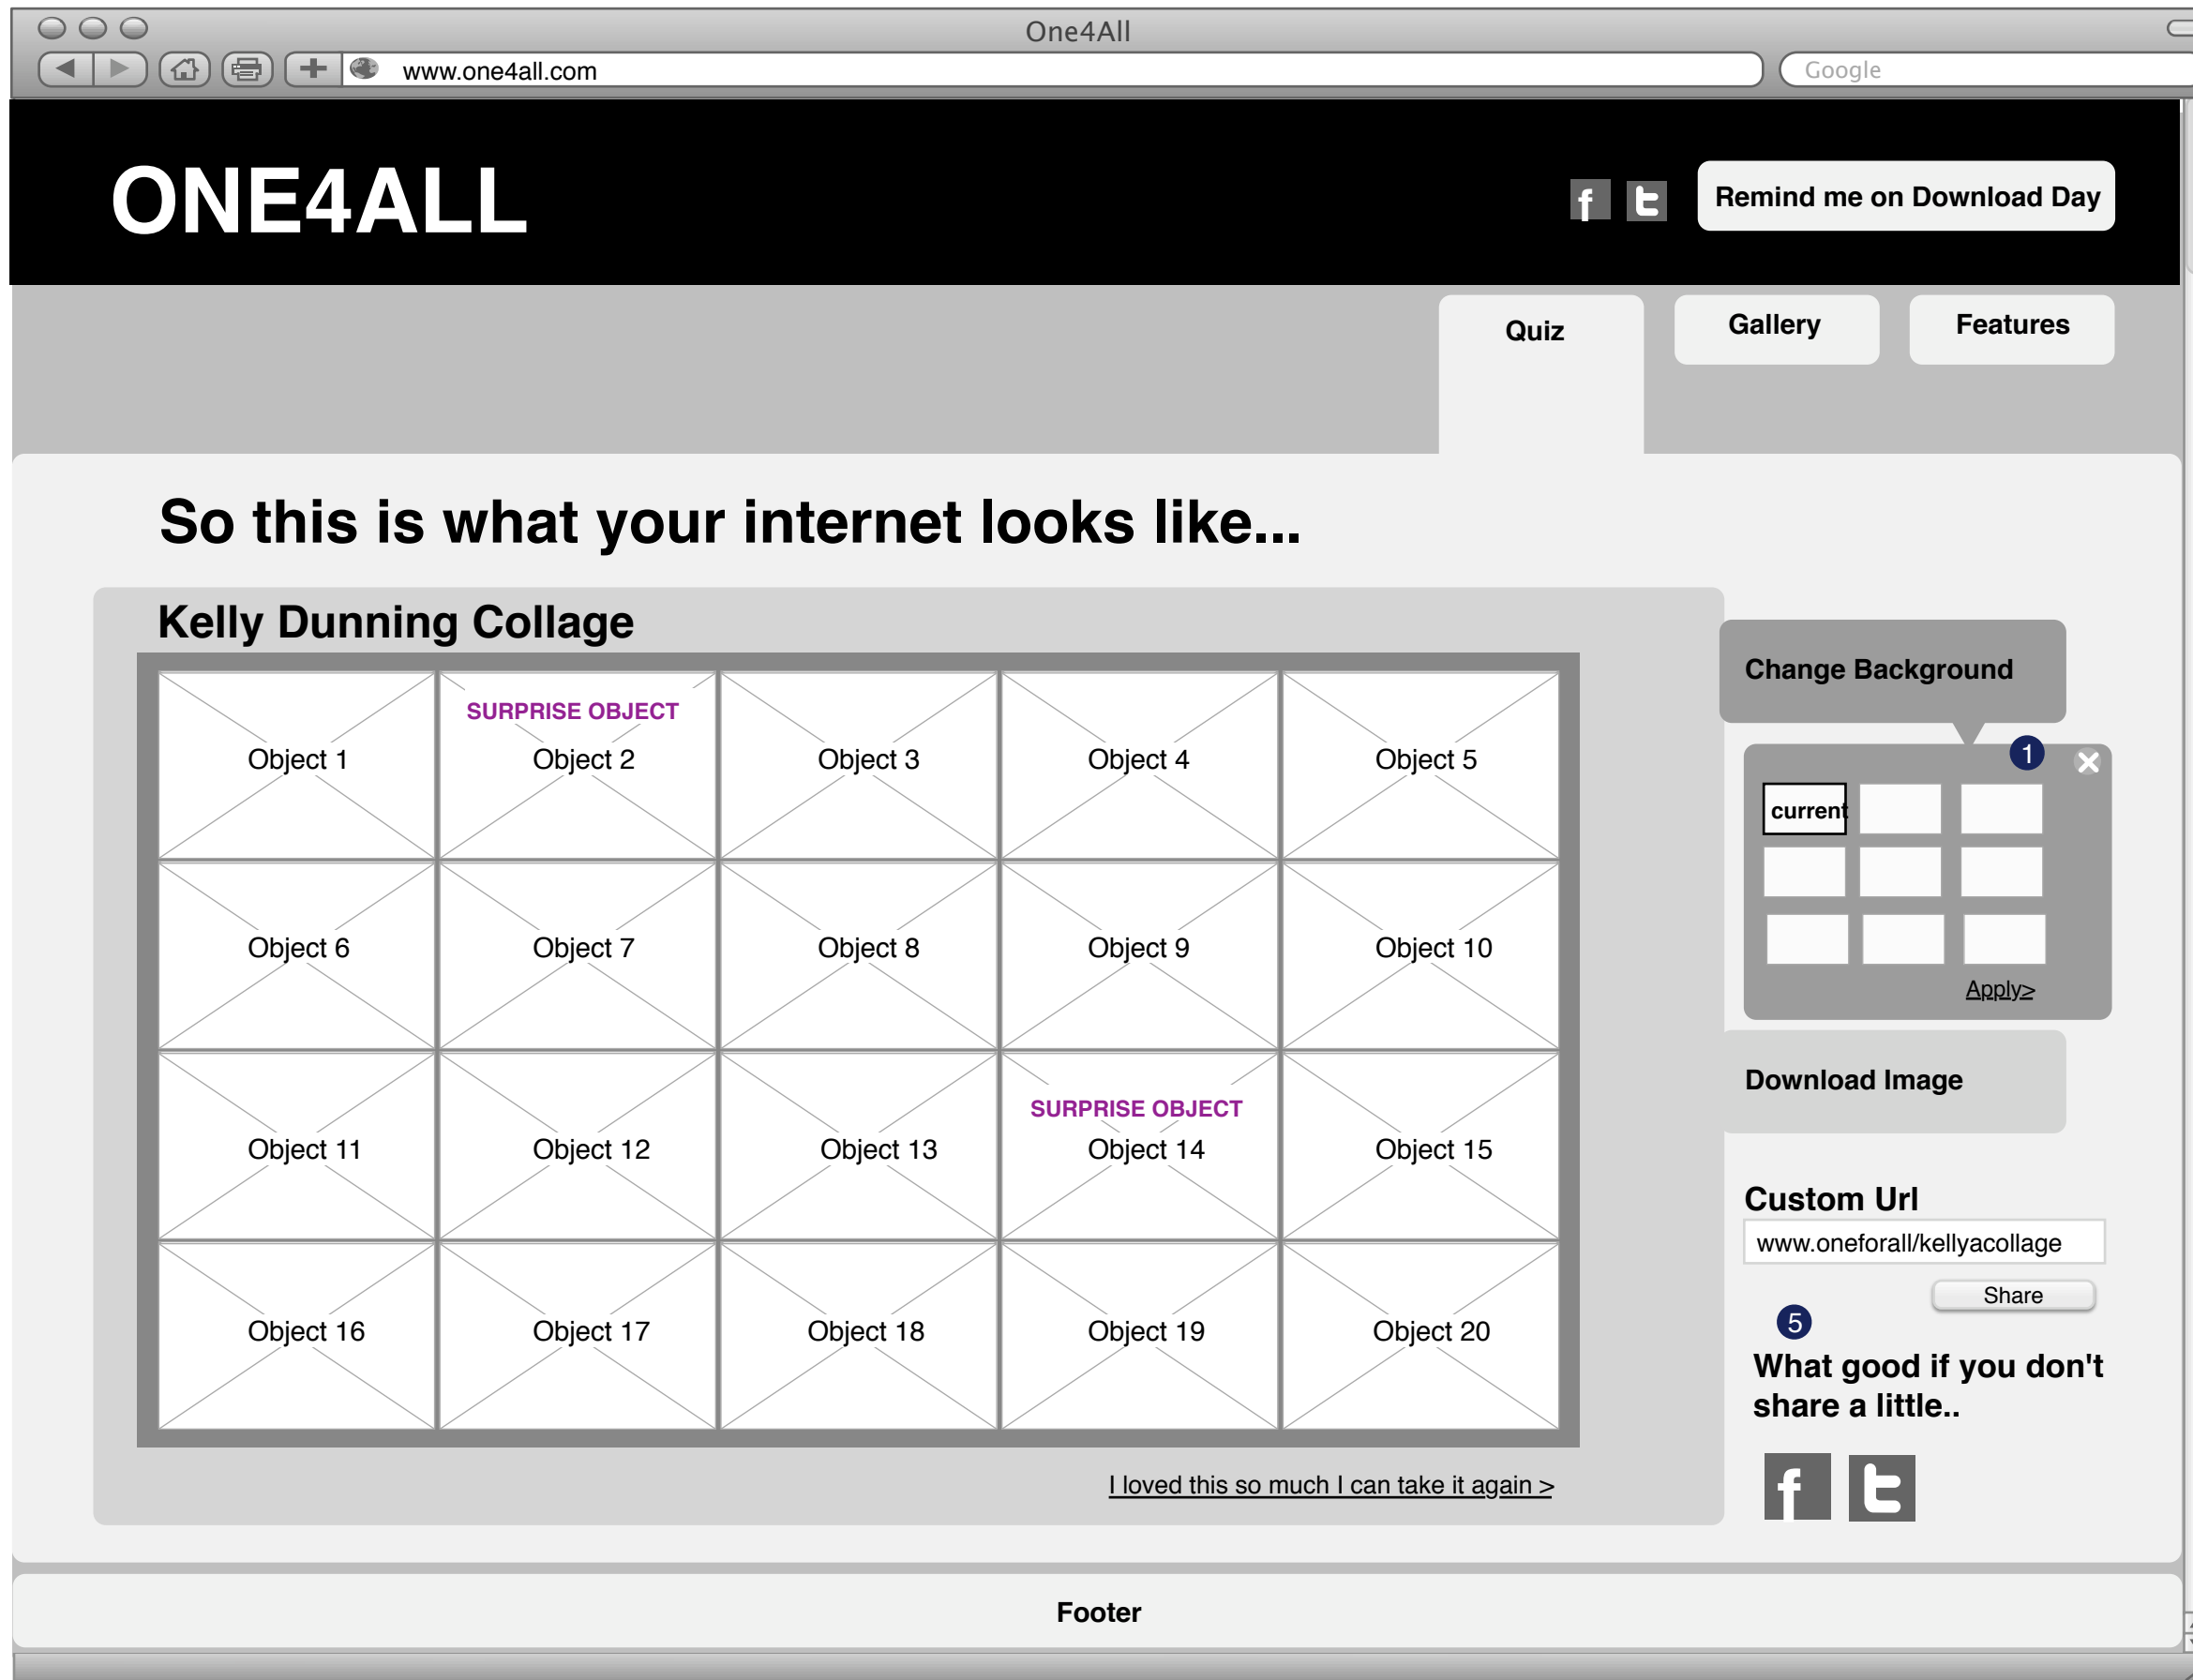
One4All

www.one4all.com

Google

ONE4ALL

Remind me on Download Day

Quiz

Gallery

Features

So this is what your internet looks like...

Kelly Dunning Collage

| Object 1 | SURPRISE OBJECT Object 2 | Object 3 | Object 4 | Object 5 |
|---|---|---|---|---|
| Object 6 | Object 7 | Object 8 | Object 9 | Object 10 |
| Object 11 | Object 12 | Object 13 | SURPRISE OBJECT Object 14 | Object 15 |
| Object 16 | Object 17 | Object 18 | Object 19 | Object 20 |

I loved this so much I can take it again >

Change Background

1

current

Apply>

Download Image

Custom Url

www.oneforall/kellyacollage

Share

5

What good if you don't share a little..

Footer